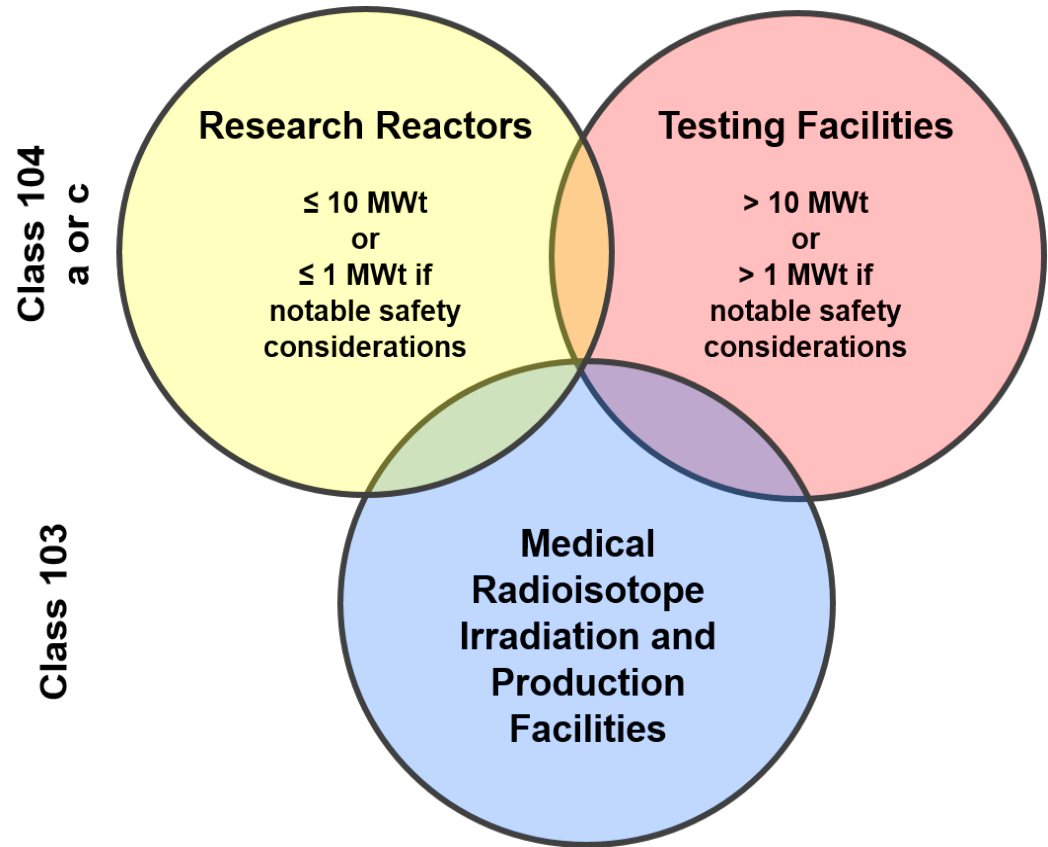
Class 104 a or c

Research Reactors

≤ 10 MWt
or
≤ 1 MWt if
notable safety
considerations

Testing Facilities

> 10 MWt
or
> 1 MWt if
notable safety
considerations

Class 103

Medical Radioisotope Irradiation and Production Facilities